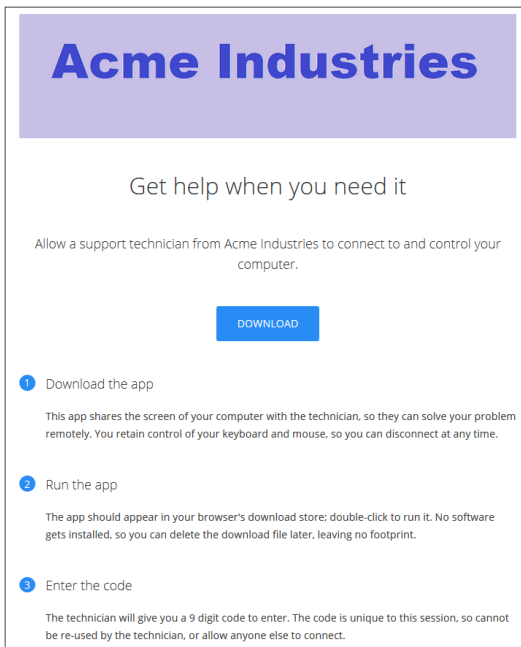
Acme Industries

Get help when you need it

Allow a support technician from Acme Industries to connect to and control your computer.

DOWNLOAD

1 Download the app

This app shares the screen of your computer with the technician, so they can solve your problem remotely. You retain control of your keyboard and mouse, so you can disconnect at any time.

2 Run the app

The app should appear in your browser's download store; double-click to run it. No software gets installed, so you can delete the download file later, leaving no footprint.

3 Enter the code

The technician will give you a 9 digit code to enter. The code is unique to this session, so cannot be re-used by the technician, or allow anyone else to connect.